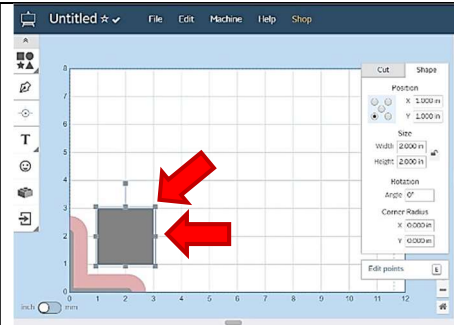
Untitled ☆ ✓ File Edit Machine Help Shop

T

8
7
6
5
4
3
2
1
0
0 1 2 3 4 5 6 7 8 9 10 11 12

Cut Shape

Position
X 1.000 in
Y 1.000 in

Size
Width 2.000 in
Height 2.000 in

Rotation
Angle 0°

Corner Radius
X 0.000 in
Y 0.000 in

Edit points

inch mm